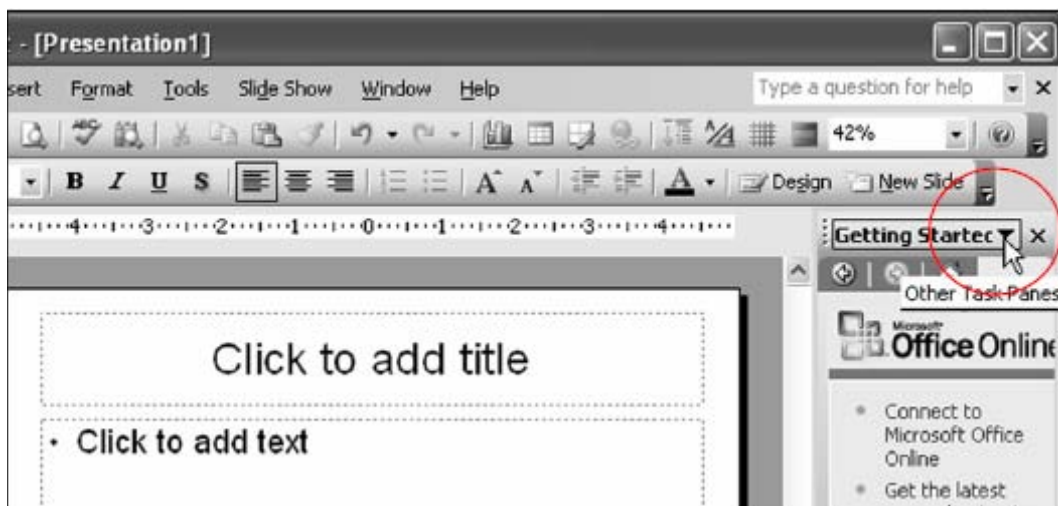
- [Presentation1]

sert Format Tools Slide Show Window Help

Type a question for help

42%

B I U S

A

Design New Slide

4 3 2 1 0 1 2 3 4

Getting Startec

Other Task Panes

Microsoft Office Online

Click to add title

• Click to add text

Connect to Microsoft Office Online

Get the latest